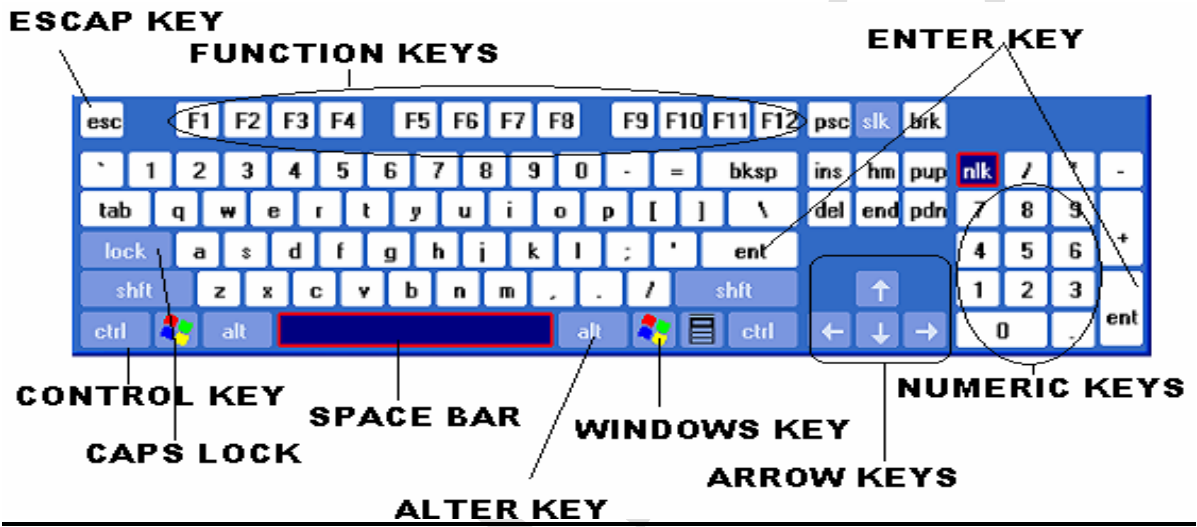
ESCAP KEY

FUNCTION KEYS

ENTER KEY

esc F1 F2 F3 F4 F5 F6 F7 F8 F9 F10 F11 F12 psc slk brk

` 1 2 3 4 5 6 7 8 9 0 - = bksp ins hm pup nlk / * -

tab q w e r t y u i o p [ ] \ del end pdn 7 8 9 +

lock a s d f g h j k l ; ' ent 4 5 6

shft z x c v b n m , . / shft 1 2 3 ent

ctrl alt alt ctrl 0 .

CONTROL KEY

SPACE BAR

WINDOWS KEY

NUMERIC KEYS

CAPS LOCK

ARROW KEYS

ALTER KEY